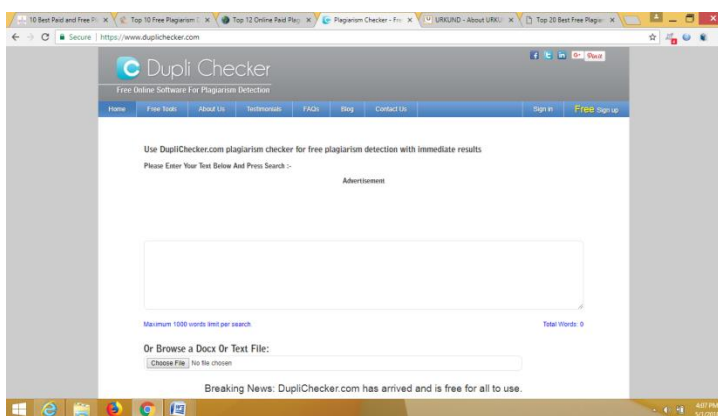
10 Best Paid and Free Pl ×
Top 10 Free Plagiarism ×
Top 12 Online Paid Plag ×
Plagiarism Checker - Fr ×
URKUND - About URKU ×
Top 20 Best Free Plagia ×

Secure | https://www.duplichecker.com

Dupli Checker
Free Online Software For Plagiarism Detection

Home | Free Tools | About Us | Testimonials | FAQs | Blog | Contact Us | Sign in | Free Sign up

Use DupliChecker.com plagiarism checker for free plagiarism detection with immediate results

Please Enter Your Text Below And Press Search :-

Advertisement

Maximum 1000 words limit per search

Total Words: 0

Or Browse a Docx Or Text File:

Choose File No file chosen

Breaking News: DupliChecker.com has arrived and is free for all to use.

4:07 PM
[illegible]